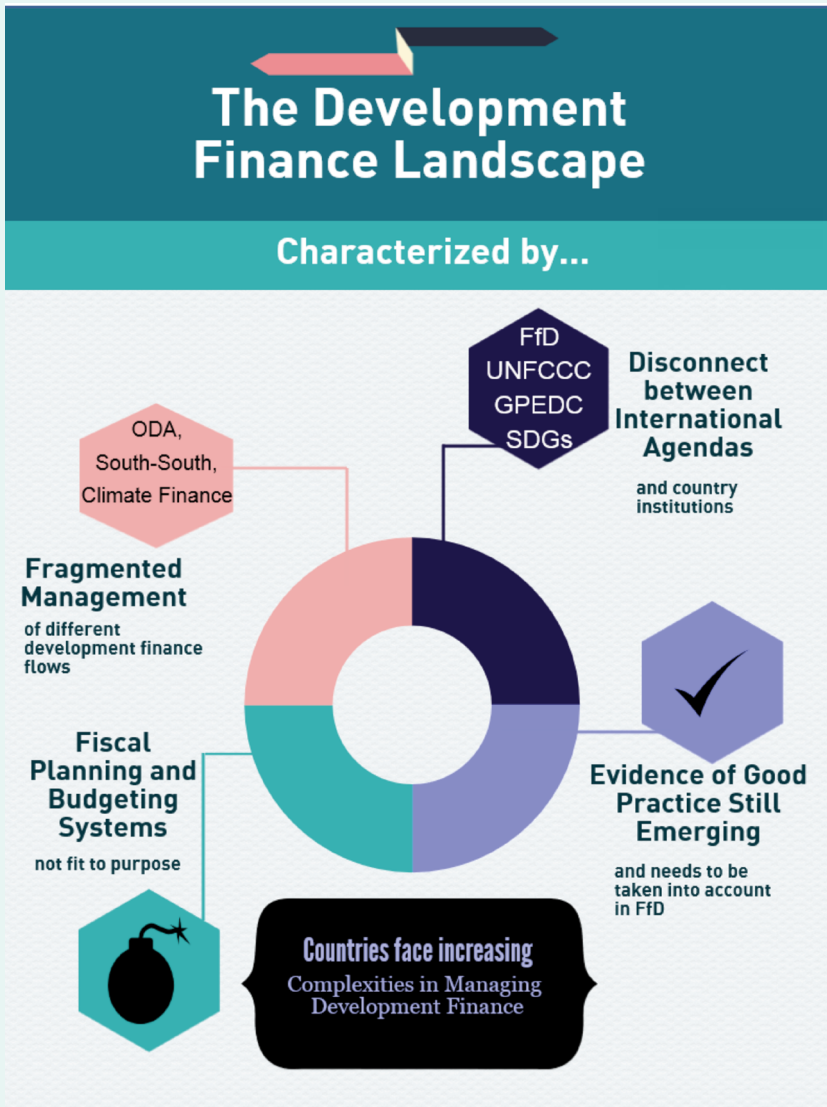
The Development Finance Landscape

Characterized by...

FfD
UNFCCC
GPEDC
SDGs

Disconnect between International Agendas

and country institutions

ODA,
South-South,
Climate Finance

Fragmented Management

of different development finance flows

Fiscal Planning and Budgeting Systems

not fit to purpose

Evidence of Good Practice Still Emerging

and needs to be taken into account in FfD

Countries face increasing
Complexities in Managing Development Finance